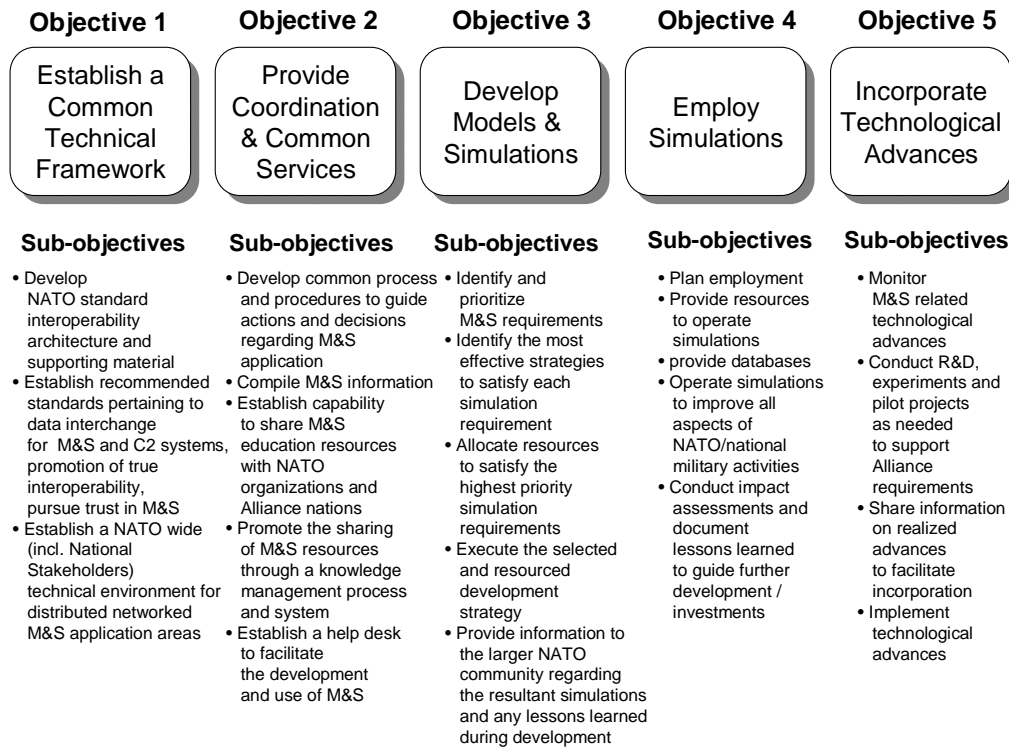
Objective 1

Establish a Common Technical Framework

Sub-objectives

• Develop NATO standard interoperability architecture and supporting material
• Establish recommended standards pertaining to data interchange for M&S and C2 systems, promotion of true interoperability, pursue trust in M&S
• Establish a NATO wide (incl. National Stakeholders) technical environment for distributed networked M&S application areas

Objective 2

Provide Coordination & Common Services

Sub-objectives

• Develop common process and procedures to guide actions and decisions regarding M&S application
• Compile M&S information
• Establish capability to share M&S education resources with NATO organizations and Alliance nations
• Promote the sharing of M&S resources through a knowledge management process and system
• Establish a help desk to facilitate the development and use of M&S

Objective 3

Develop Models & Simulations

Sub-objectives

• Identify and prioritize M&S requirements
• Identify the most effective strategies to satisfy each simulation requirement
• Allocate resources to satisfy the highest priority simulation requirements
• Execute the selected and resourced development strategy
• Provide information to the larger NATO community regarding the resultant simulations and any lessons learned during development

Objective 4

Employ Simulations

Sub-objectives

• Plan employment
• Provide resources to operate simulations
• provide databases
• Operate simulations to improve all aspects of NATO/national military activities
• Conduct impact assessments and document lessons learned to guide further development / investments

Objective 5

Incorporate Technological Advances

Sub-objectives

• Monitor M&S related technological advances
• Conduct R&D, experiments and pilot projects as needed to support Alliance requirements
• Share information on realized advances to facilitate incorporation
• Implement technological advances